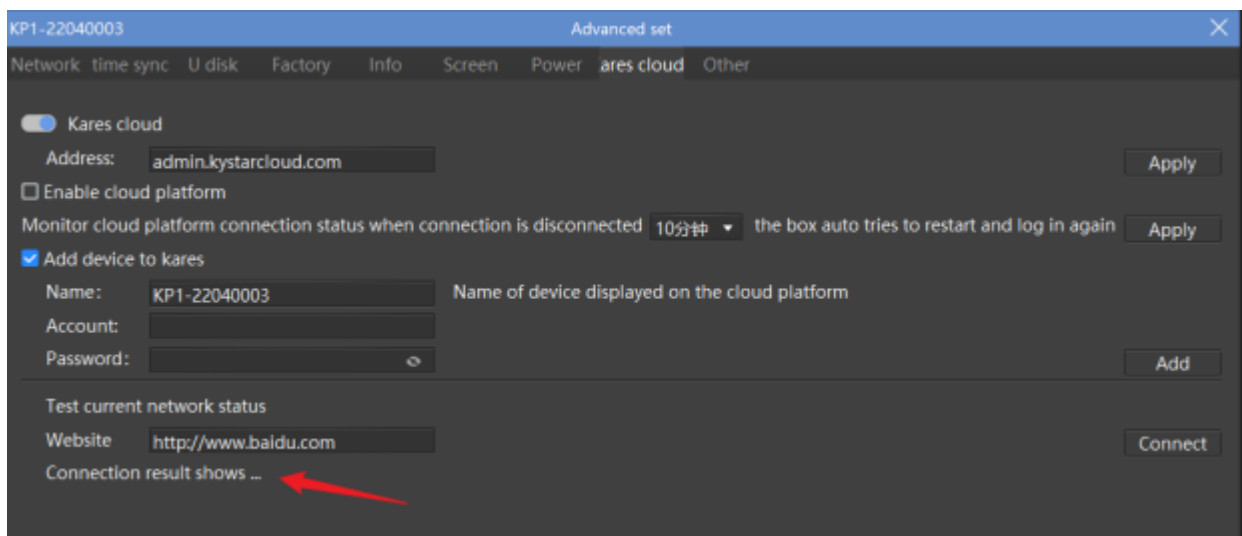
KP1-22040003

Advanced set

Network time sync U disk Factory Info Screen Power ares cloud Other

Kares cloud

Address: admin.kystarcloud.com

Apply

☐ Enable cloud platform

Monitor cloud platform connection status when connection is disconnected 10分钟 ▾ the box auto tries to restart and log in again

Apply

☑ Add device to kares

Name: KP1-22040003 Name of device displayed on the cloud platform

Account:

Password:

Add

Test current network status

Website http://www.baidu.com

Connect

Connection result shows ...